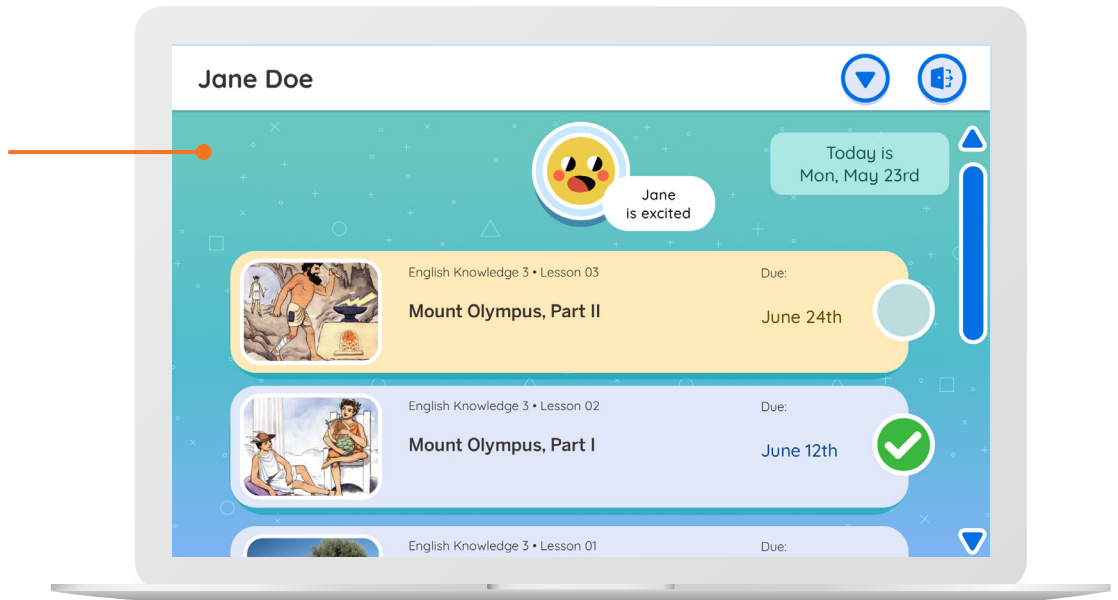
Jane Doe

Jane is excited

Today is Mon, May 23rd

English Knowledge 3 • Lesson 03
Mount Olympus, Part II
Due:
June 24th

English Knowledge 3 • Lesson 02
Mount Olympus, Part I
Due:
June 12th

English Knowledge 3 • Lesson 01
Due: